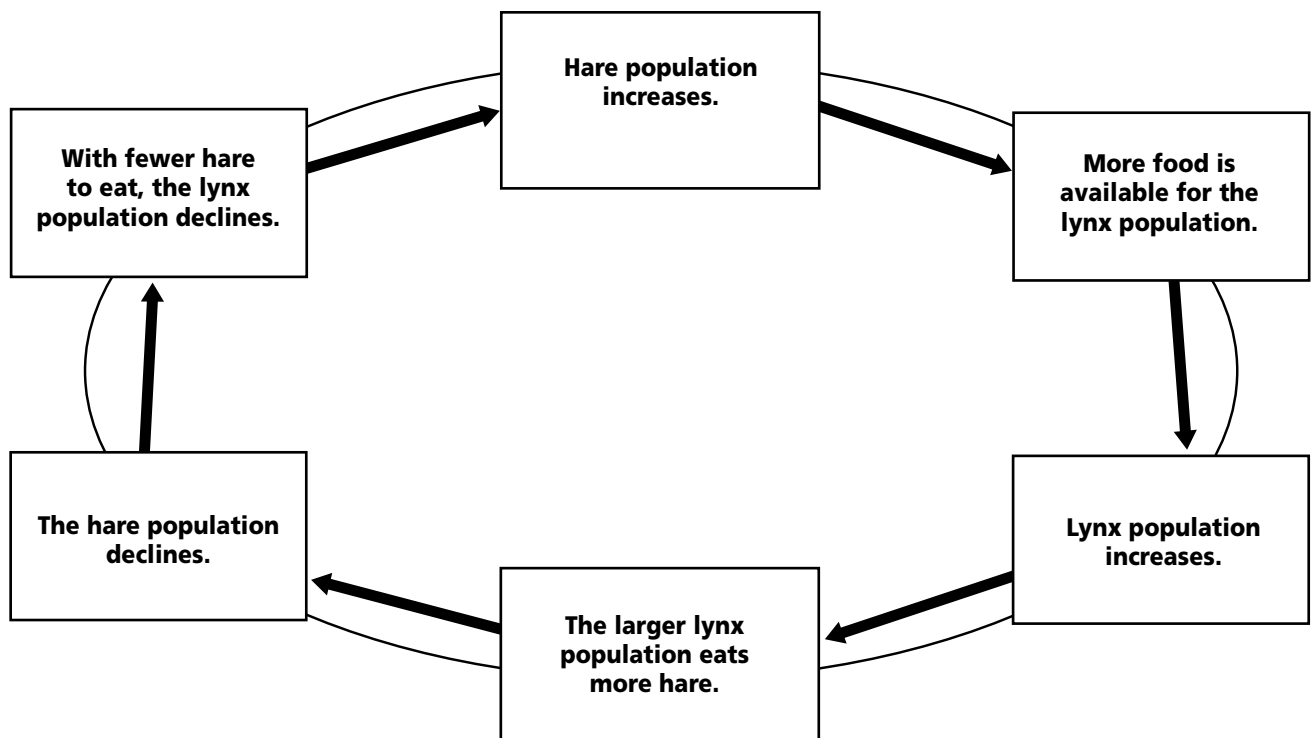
Hare population increases.

More food is available for the lynx population.

Lynx population increases.

The larger lynx population eats more hare.

The hare population declines.

With fewer hare to eat, the lynx population declines.